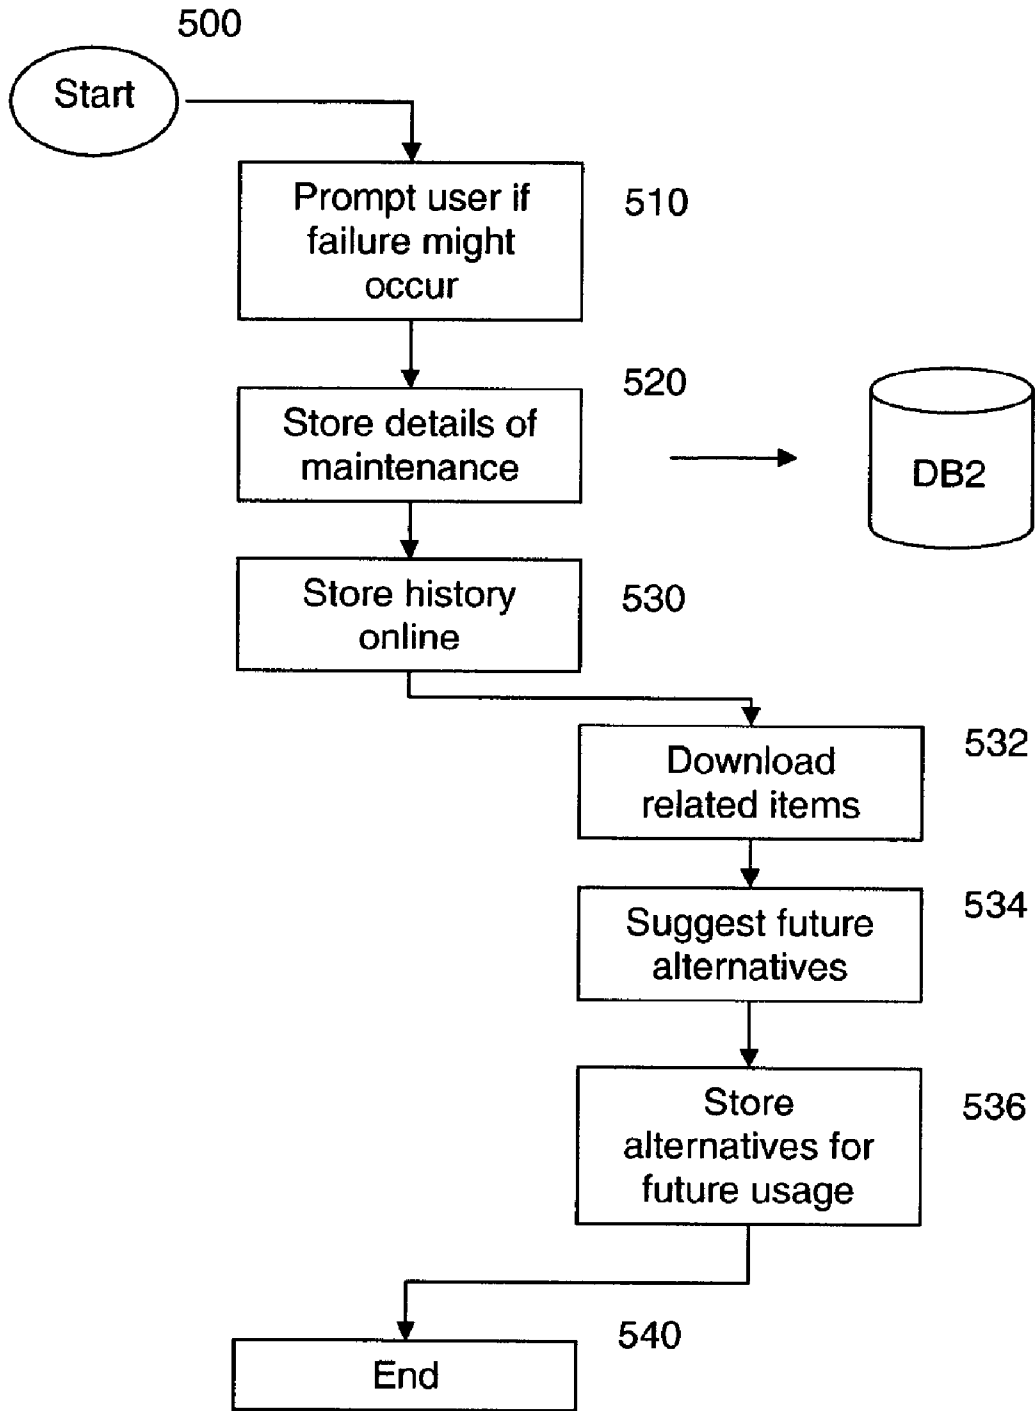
500

Start

Prompt user if failure might occur

510

520

Store details of maintenance

DB2

Store history online

530

Download related items

532

Suggest future alternatives

534

Store alternatives for future usage

536

540

End